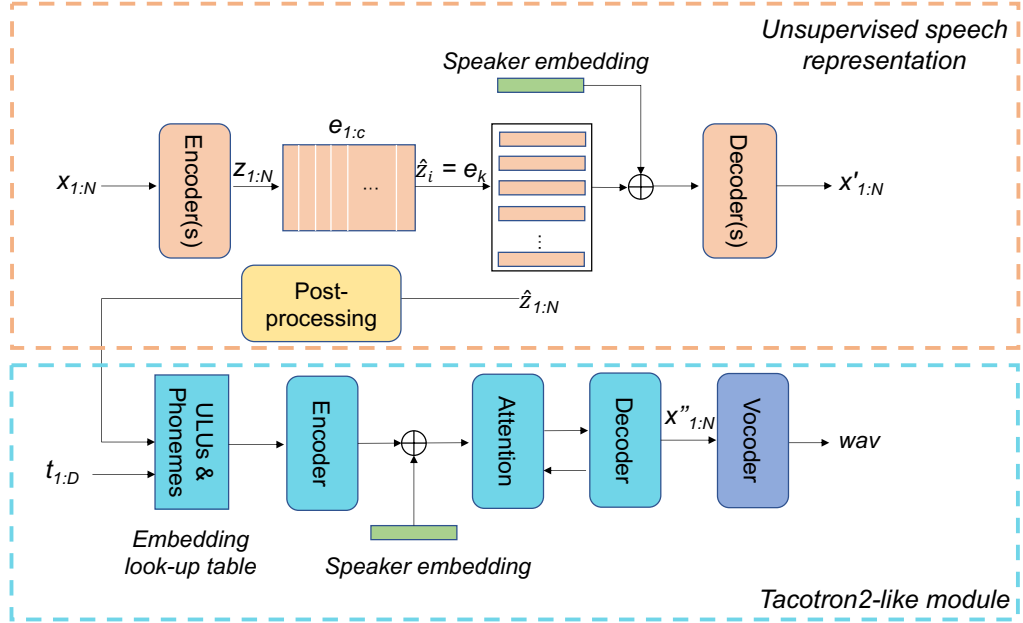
Unsupervised speech representation

Speaker embedding

$x_{1:N}$

Encoder(s)

$z_{1:N}$

$e_{1:c}$

...

$\hat{z}_i = e_k$

⋮

Decoder(s)

$x'_{1:N}$

Post-processing

$\hat{z}_{1:N}$

$t_{1:D}$

ULUs & Phonemes

Embedding look-up table

Encoder

Speaker embedding

Attention

Decoder

$x''_{1:N}$

Vocoder

wav

Tacotron2-like module